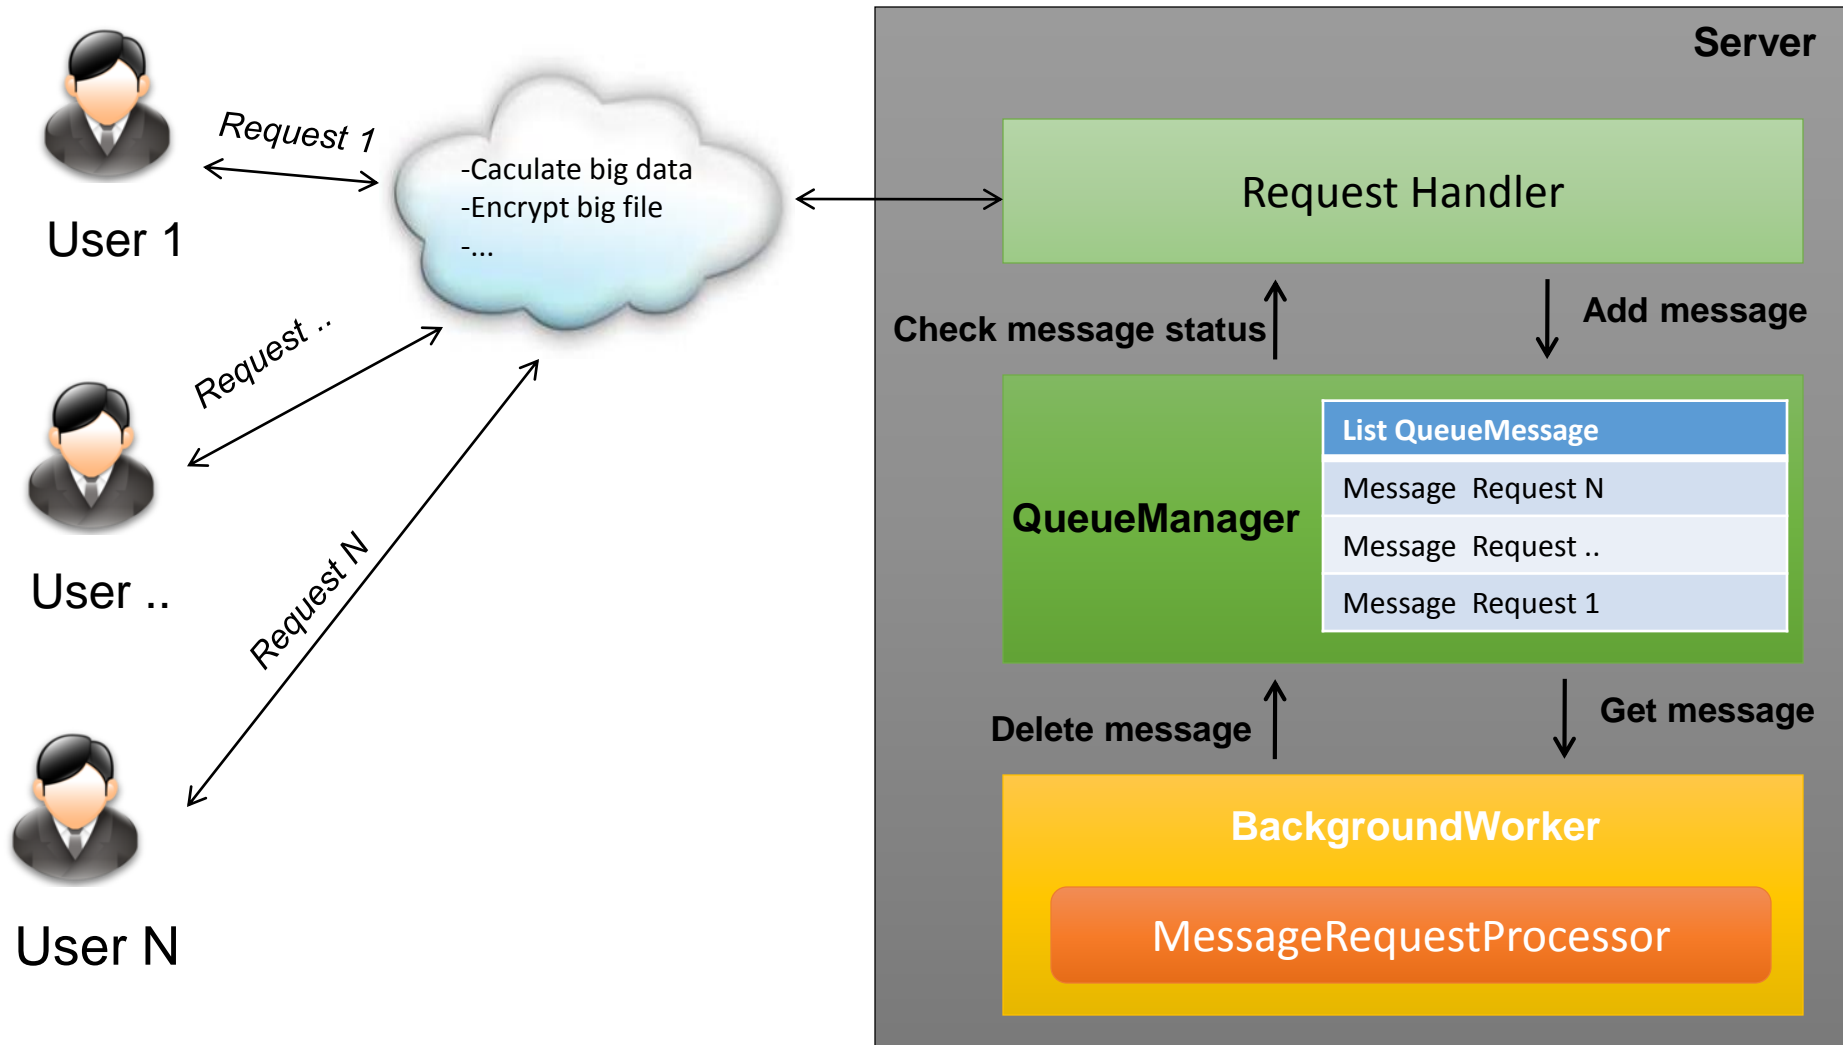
User 1

Request 1

-Caculate big data
-Encrypt big file
-...

Request ..

User ..

Request N

User N

Server

Request Handler

Check message status

Add message

QueueManager

| List QueueMessage |
|---|
| Message Request N |
| Message Request .. |
| Message Request 1 |

Delete message

Get message

BackgroundWorker

MessageRequestProcessor